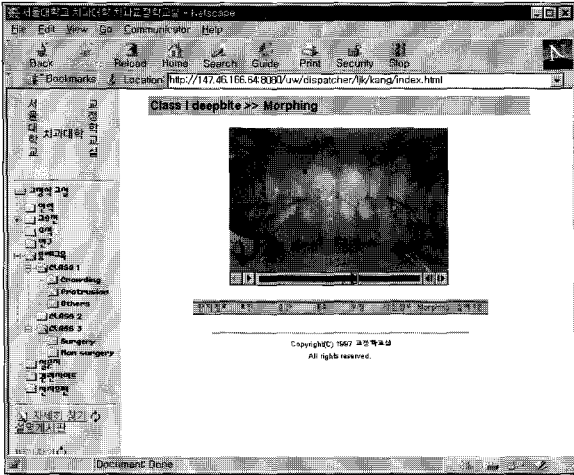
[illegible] - Netscape
File Edit View Go Communicator Help
Back Forward Reload Home Search Guide Print Security Stop
Bookmarks Location: http://147.46.166.64:8080/uw/dispatcher/ljk/kang/index.html

서울대학교 치과대학 교정학교실

Class I deepbite >> Morphing

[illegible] Morphing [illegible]

Copyright(C) 1997 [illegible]
All rights reserved.

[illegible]
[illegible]
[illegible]
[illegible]
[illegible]
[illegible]
CLASS 1
Crowding
Protrusion
Others
CLASS 2
CLASS 3
Surgery
Non surgery
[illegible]
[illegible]
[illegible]

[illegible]

Document: Done